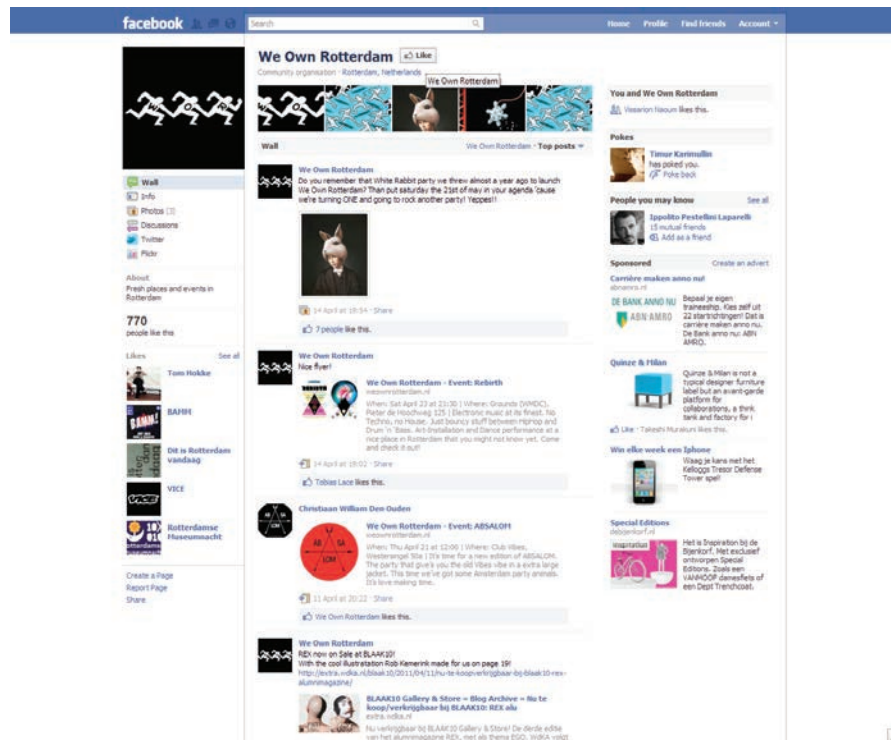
facebook

Search

Home Profile Find friends Account ▾

We Own Rotterdam Like

Community organisation · Rotterdam, Netherlands

We Own Rotterdam

Wall

Info

Photos (3)

Discussions

Twitter

Flickr

About

Fresh places and events in Rotterdam

770

people like this

Likes See all

Tom Hokke

BAMM

Dit is Rotterdam vandaag

VICE

Rotterdamse Museumnacht

Create a Page

Report Page

Share

Wall We Own Rotterdam · Top posts ▾

We Own Rotterdam

Do you remember that White Rabbit party we threw almost a year ago to launch We Own Rotterdam? Than put saturday the 21st of may in your agenda 'cause we're turning ONE and going to rock another party! Yeppes!!

14 April at 18:54 · Share

7 people like this.

We Own Rotterdam

Nice flyer!

We Own Rotterdam - Event: Rebirth

weownrotterdam.nl

When: Sat April 23 at 21:30 | Where: Grounds (WMDC), Pieter de Hoochweg 125 | Electronic music at its finest. No Techno, no House. Just bouncy stuff between HipHop and Drum 'n 'Bass. Art-Installation and Dance performance at a nice place in Rotterdam that you might not know yet. Come and check it out!

14 April at 19:02 · Share

Tobias Lace likes this.

Christiaan William Den Ouden

We Own Rotterdam - Event: ABSALOM

weownrotterdam.nl

When: Thu April 21 at 12:00 | Where: Club Vibes, Westersingel 50a | It's time for a new edition of ABSALOM. The party that give's you the old Vibes vibe in a extra large jacket. This time we've got some Amsterdam party animals. It's love making time.

11 April at 20:22 · Share

We Own Rotterdam likes this.

We Own Rotterdam

REX now on Sale at BLAAK10!

With the cool illustration Rob Kemerink made for us on page 19!

http://extra.vdka.nl/blaak10/2011/04/11/nu-te-koopverkrijgbaar-bij-blaak10-rex-alumnimagazine/

BLAAK10 Gallery & Store » Blog Archive » Nu te koop/verkrijgbaar bij BLAAK10: REX alu

extra.vdka.nl

Nu verkrijgbaar bij BLAAK10 Gallery & Store! De derde editie van het alumnimagazine REX, met als thema EGO. WdKA-visie

You and We Own Rotterdam

Vesarion Naoum likes this.

Pokes

Timur Karimullin has poked you.

Poke back

People you may know See all

Ippolito Pestellini Laparelli

15 mutual friends

Add as a friend

Sponsored Create an advert

Carrière maken anno nu!

abnamro.nl

DE BANK ANNO NU

ABN·AMRO

Bepaal je eigen traineeship. Kies zelf uit 22 startrichtingen! Dat is carrière maken anno nu. De Bank anno nu: ABN AMRO.

Quinze & Milan

Quinze & Milan is not a typical designer furniture label but an event-garde platform for collaborations, a think tank and factory for i

Like · Takeshi Murakumi likes this.

Win elke week een Iphone

Waag je kans met het Kelloggs Tresor Defense Tower spel!

Special Editions

debijenkorf.nl

Het is Inspiration bij de Bijenkorf. Met exclusief ontworpen Special Editions. Zoals een VANHOOP damesfiets of een Dept Trenchcoat.